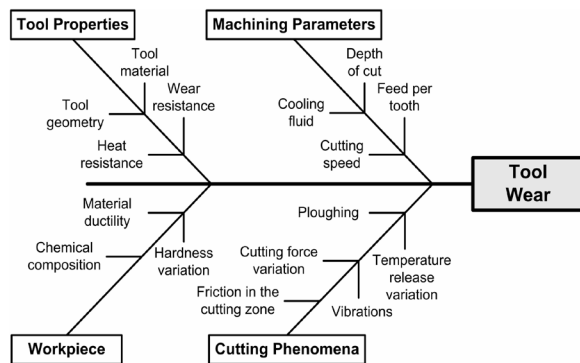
Tool Properties

Tool material

Wear resistance

Tool geometry

Heat resistance

Machining Parameters

Depth of cut

Feed per tooth

Cooling fluid

Cutting speed

Tool Wear

Material ductility

Chemical composition

Hardness variation

Workpiece

Ploughing

Cutting force variation

Temperature release variation

Friction in the cutting zone

Vibrations

Cutting Phenomena